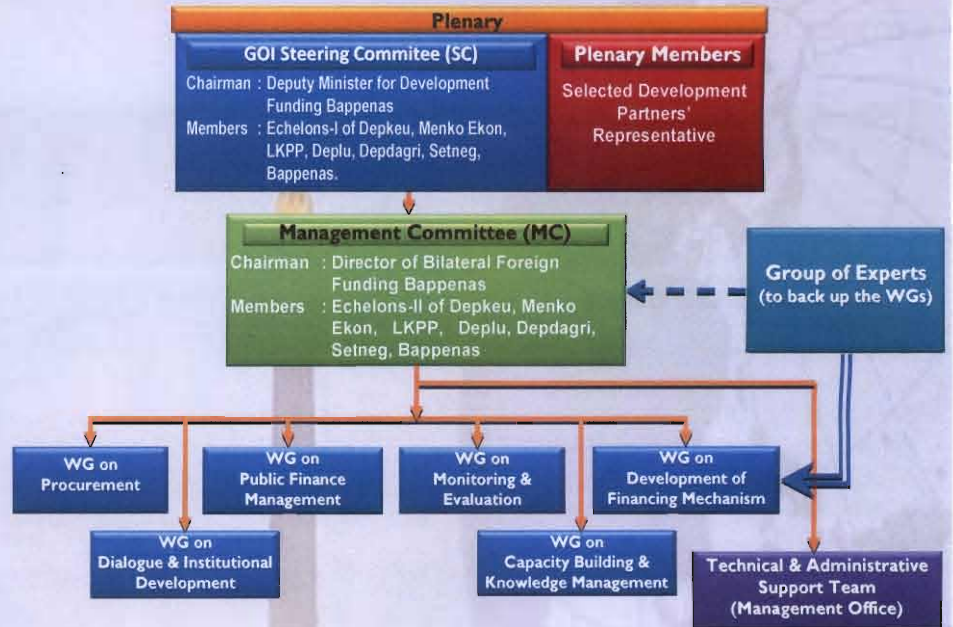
Plenary

GOI Steering Commitee (SC)
Chairman : Deputy Minister for Development Funding Bappenas
Members : Echelons-I of Depkeu, Menko Ekon, LKPP, Deplu, Depdagri, Setneg, Bappenas.

Plenary Members
Selected Development Partners' Representative

Management Committee (MC)
Chairman : Director of Bilateral Foreign Funding Bappenas
Members : Echelons-II of Depkeu, Menko Ekon, LKPP, Deplu, Depdagri, Setneg, Bappenas

Group of Experts
(to back up the WGs)

WG on Procurement

WG on Public Finance Management

WG on Monitoring & Evaluation

WG on Development of Financing Mechanism

WG on Dialogue & Institutional Development

WG on Capacity Building & Knowledge Management

Technical & Administrative Support Team
(Management Office)